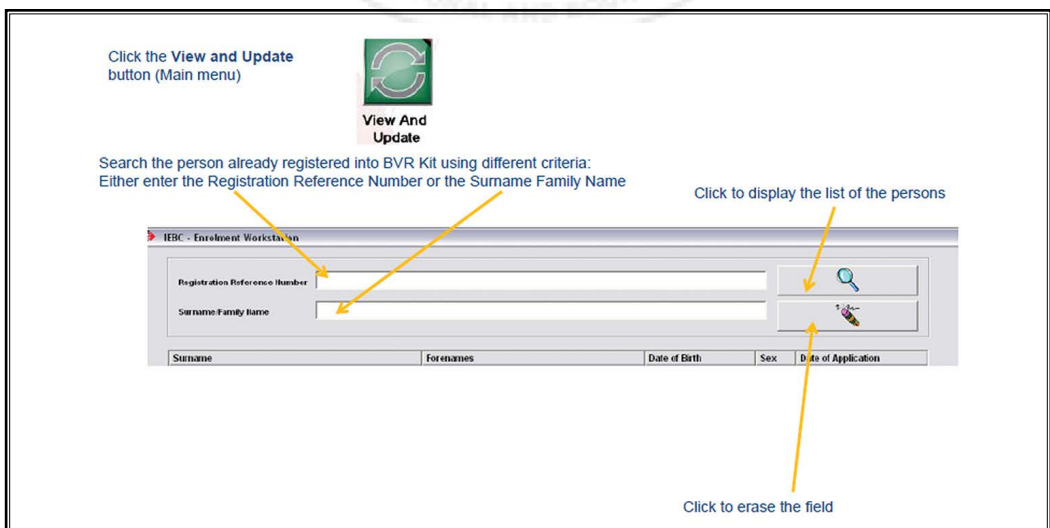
Click the **View and Update** button (Main menu)

View And Update

Search the person already registered into BVR Kit using different criteria:
Either enter the Registration Reference Number or the Surname Family Name

Click to display the list of the persons

IEBC - Enrolment Workstation

Registration Reference Number

Surname/Family Name

| Surname | Forenames | Date of Birth | Sex | Date of Application |
|---|---|---|---|---|

Click to erase the field